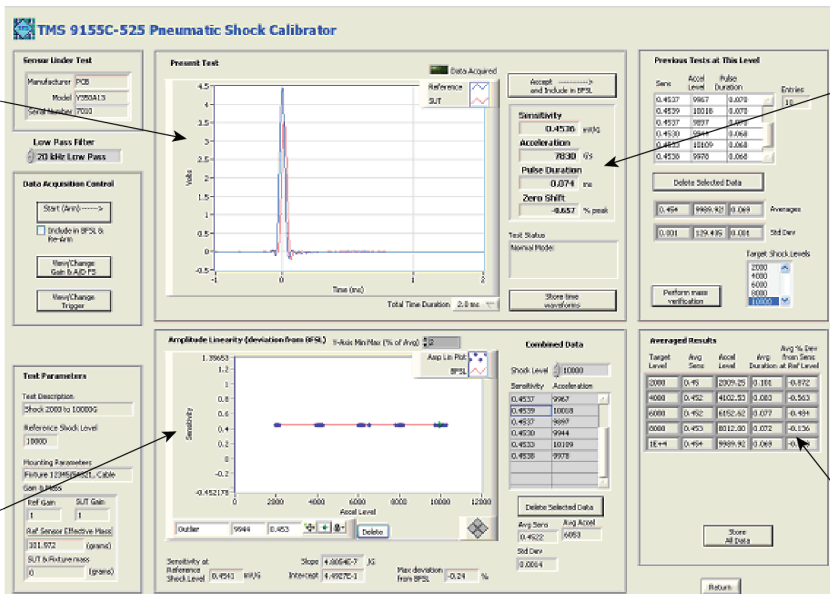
TMS 9155C-525 Pneumatic Shock Calibrator

Sensor Under Test

Manufacturer PCB

Model Y350A13

Serial Number 7000

Low Pass Filter

20 kHz Low Pass

Data Acquisition Control

Start (Arm)------>

Include in BFSL & Re-Arm

View/Change Gain & A/D FS

View/Change Trigger

Test Parameters

Test Description

Shock 2000 to 10000G

Reference Shock Level

10000

Mounting Parameters

Fixture 12345/BASEL Cable

Gain & Mass

Ref Gain 1

SUT Gain 1

Ref Sensor Effective Mass

101.972 (grams)

SUT & Fixture mass

0 (grams)

Present Test

Data Acquired

Reference

SUT

4.5
4
3.5
3
2.5
2
1.5
1
0.5
0
-0.5

Volts

-1 0 1 2

Time (ms)

Total Time Duration 2.0 ms

Accept ------------> and Include in BFSL

Sensitivity

0.4536 mV/G

Acceleration

7830 G's

Pulse Duration

0.074 ms

Zero Shift

-0.657 % peak

Test Status

Normal Mode

Store time waveforms

Previous Tests at This Level

| Sens | Accel Level | Pulse Duration |
|---|---|---|
| 0.4537 | 9967 | 0.070 |
| 0.4539 | 10018 | 0.070 |
| 0.4537 | 9897 | 0.070 |
| 0.4530 | 9944 | 0.068 |
| 0.4533 | 10109 | 0.068 |
| 0.4538 | 9978 | 0.068 |

Entries

10

Delete Selected Data

0.454 9989.92 0.069 Averages

0.001 129.435 0.001 Std Dev

Target Shock Levels

2000
4000
6000
8000
10000

Perform mass verification

Amplitude Linearity (deviation from BFSL)

Y-Axis Min/Max (% of Avg) 2

Amp Lin Plot

BFSL

1.38653
1.2
1
0.8
0.6
0.4
0.2
0
-0.2
-0.452178

Sensitivity

0 2000 4000 6000 8000 10000 12000

Accel Level

Outlier 9944 0.453

Delete

Sensitivity at Reference Shock Level 0.4541 mV/G

Slope 4.6664E-7 /G

Intercept 4.4927E-1

Max deviation from BFSL -0.24 %

Combined Data

Shock Level 10000

| Sensitivity | Acceleration |
|---|---|
| 0.4537 | 9967 |
| 0.4539 | 10018 |
| 0.4537 | 9897 |
| 0.4530 | 9944 |
| 0.4533 | 10109 |
| 0.4538 | 9978 |

Delete Selected Data

Avg Sens 0.4522

Avg Accel 6053

Std Dev 0.0064

Averaged Results

| Target Level | Avg Sens | Accel Level | Avg Duration | Avg % Dev from Sens at Ref Level |
|---|---|---|---|---|
| 2000 | 0.45 | 2009.25 | 0.101 | -0.872 |
| 4000 | 0.452 | 4102.53 | 0.083 | -0.563 |
| 6000 | 0.452 | 6152.62 | 0.077 | -0.494 |
| 8000 | 0.453 | 8012.30 | 0.072 | -0.136 |
| 1E+4 | 0.454 | 9989.92 | 0.069 | -0. |

Store All Data

Return